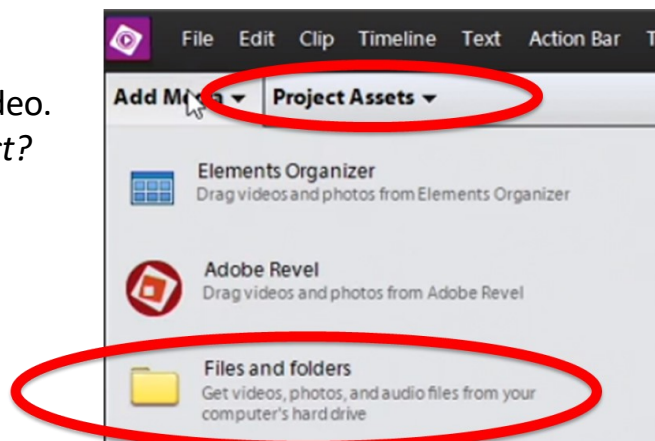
leo.
rt?

File Edit Clip Timeline Text Action Bar T

Add M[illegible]a ▾ Project Assets ▾

Elements Organizer
Drag videos and photos from Elements Organizer

Adobe Revel
Drag videos and photos from Adobe Revel

Files and folders
Get videos, photos, and audio files from your computer's hard drive